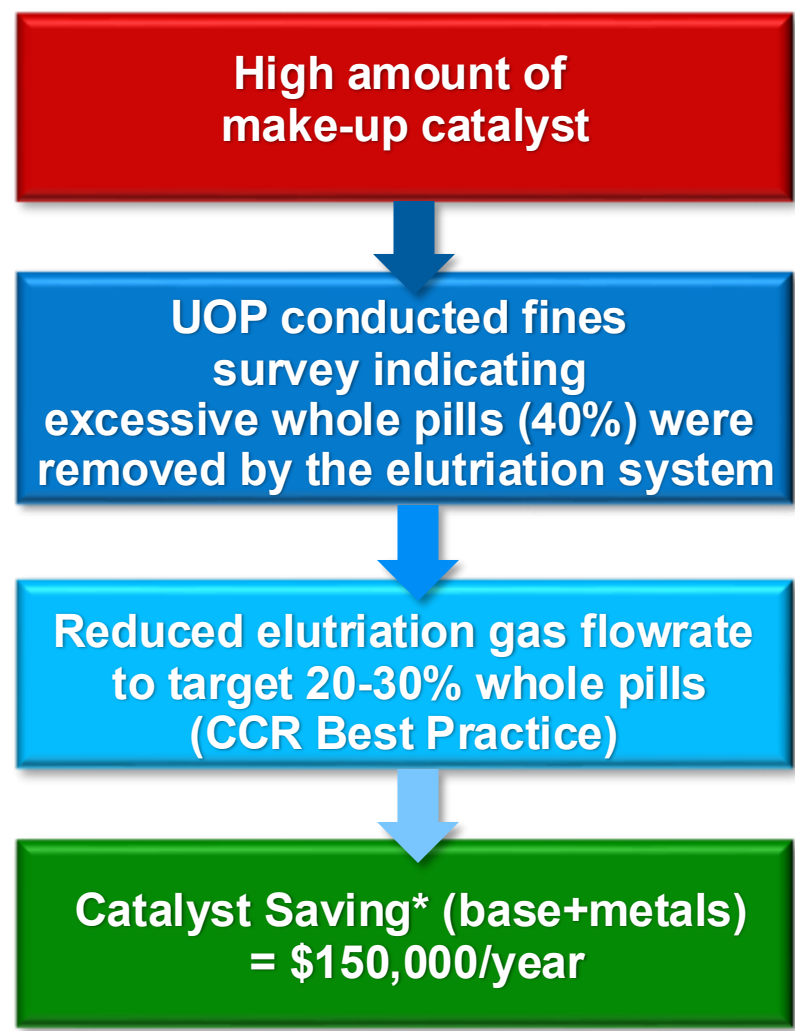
High amount of make-up catalyst

UOP conducted fines survey indicating excessive whole pills (40%) were removed by the elutriation system

Reduced elutriation gas flowrate to target 20-30% whole pills (CCR Best Practice)

Catalyst Saving* (base+metals) = \$150,000/year